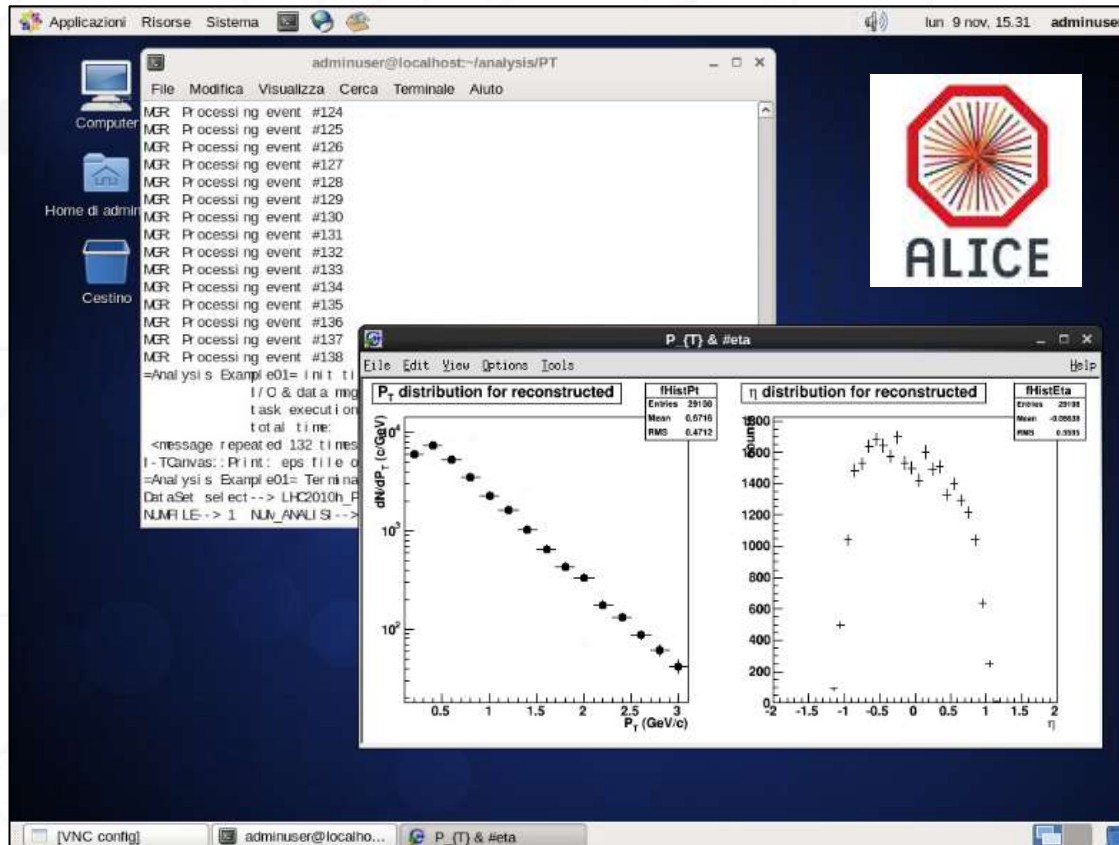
Applicazioni Risorse Sistema

lun 9 nov, 15.31 adminuse

Computer

Home di admin

Cestino

adminuser@localhost:~/analysis/PT

File Modifica Visualizza Cerca Terminale Aiuto

MGR Processing event #124
MGR Processing event #125
MGR Processing event #126
MGR Processing event #127
MGR Processing event #128
MGR Processing event #129
MGR Processing event #130
MGR Processing event #131
MGR Processing event #132
MGR Processing event #133
MGR Processing event #134
MGR Processing event #135
MGR Processing event #136
MGR Processing event #137
MGR Processing event #138
=Analysis Example01= init ti
I/O & data mng
task execution
total time:
<message repeated 132 times
I-TCanvas::Print: eps file o
=Analysis Example01= Termina
DataSet select--> LHC2010h_P
NUMFILE--> 1 NUM_ANALISI-->

ALICE

P_{T} & #eta

File Edit View Options Tools Help

$P_T$ distribution for reconstructed

fHistPt
Entries 29108
Mean 0.5716
RMS 0.4712

$dN/dP_T$ (c/GeV)

$10^4$

$10^3$

$10^2$

0.5 1 1.5 2 2.5 3

$P_T$ (GeV/c)

η distribution for reconstructed

fHistEta
Entries 29108
Mean -0.05538
RMS 0.5595

counts

1800 1600 1400 1200 1000 800 600 400 200 0

-2 -1.5 -1 -0.5 0 0.5 1 1.5 2

η

[VNC config] adminuser@localho... P_{T} & #eta